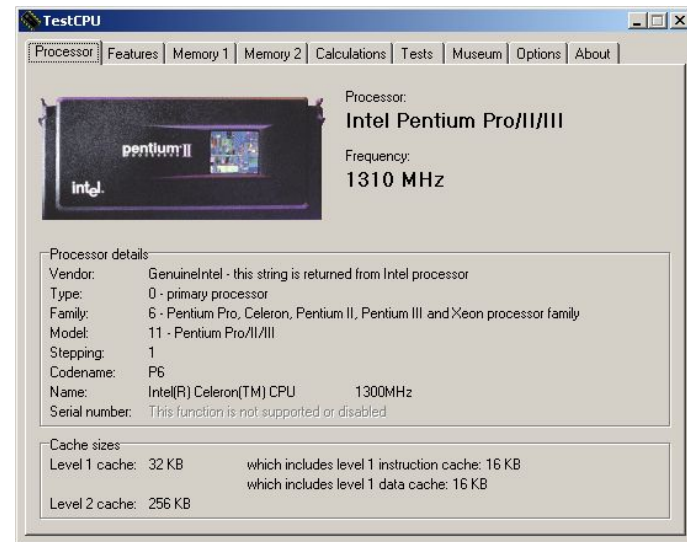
TestCPU

Processor | Features | Memory 1 | Memory 2 | Calculations | Tests | Museum | Options | About

pentium II
intel.

Processor:
Intel Pentium Pro/II/III

Frequency:
1310 MHz

Processor details

| | |
|---|---|
| Vendor: | GenuineIntel - this string is returned from Intel processor |
| Type: | 0 - primary processor |
| Family: | 6 - Pentium Pro, Celeron, Pentium II, Pentium III and Xeon processor family |
| Model: | 11 - Pentium Pro/II/III |
| Stepping: | 1 |
| Codename: | P6 |
| Name: | Intel(R) Celeron(TM) CPU 1300MHz |
| Serial number: | This function is not supported or disabled |

Cache sizes

Level 1 cache: 32 KB which includes level 1 instruction cache: 16 KB
which includes level 1 data cache: 16 KB

Level 2 cache: 256 KB